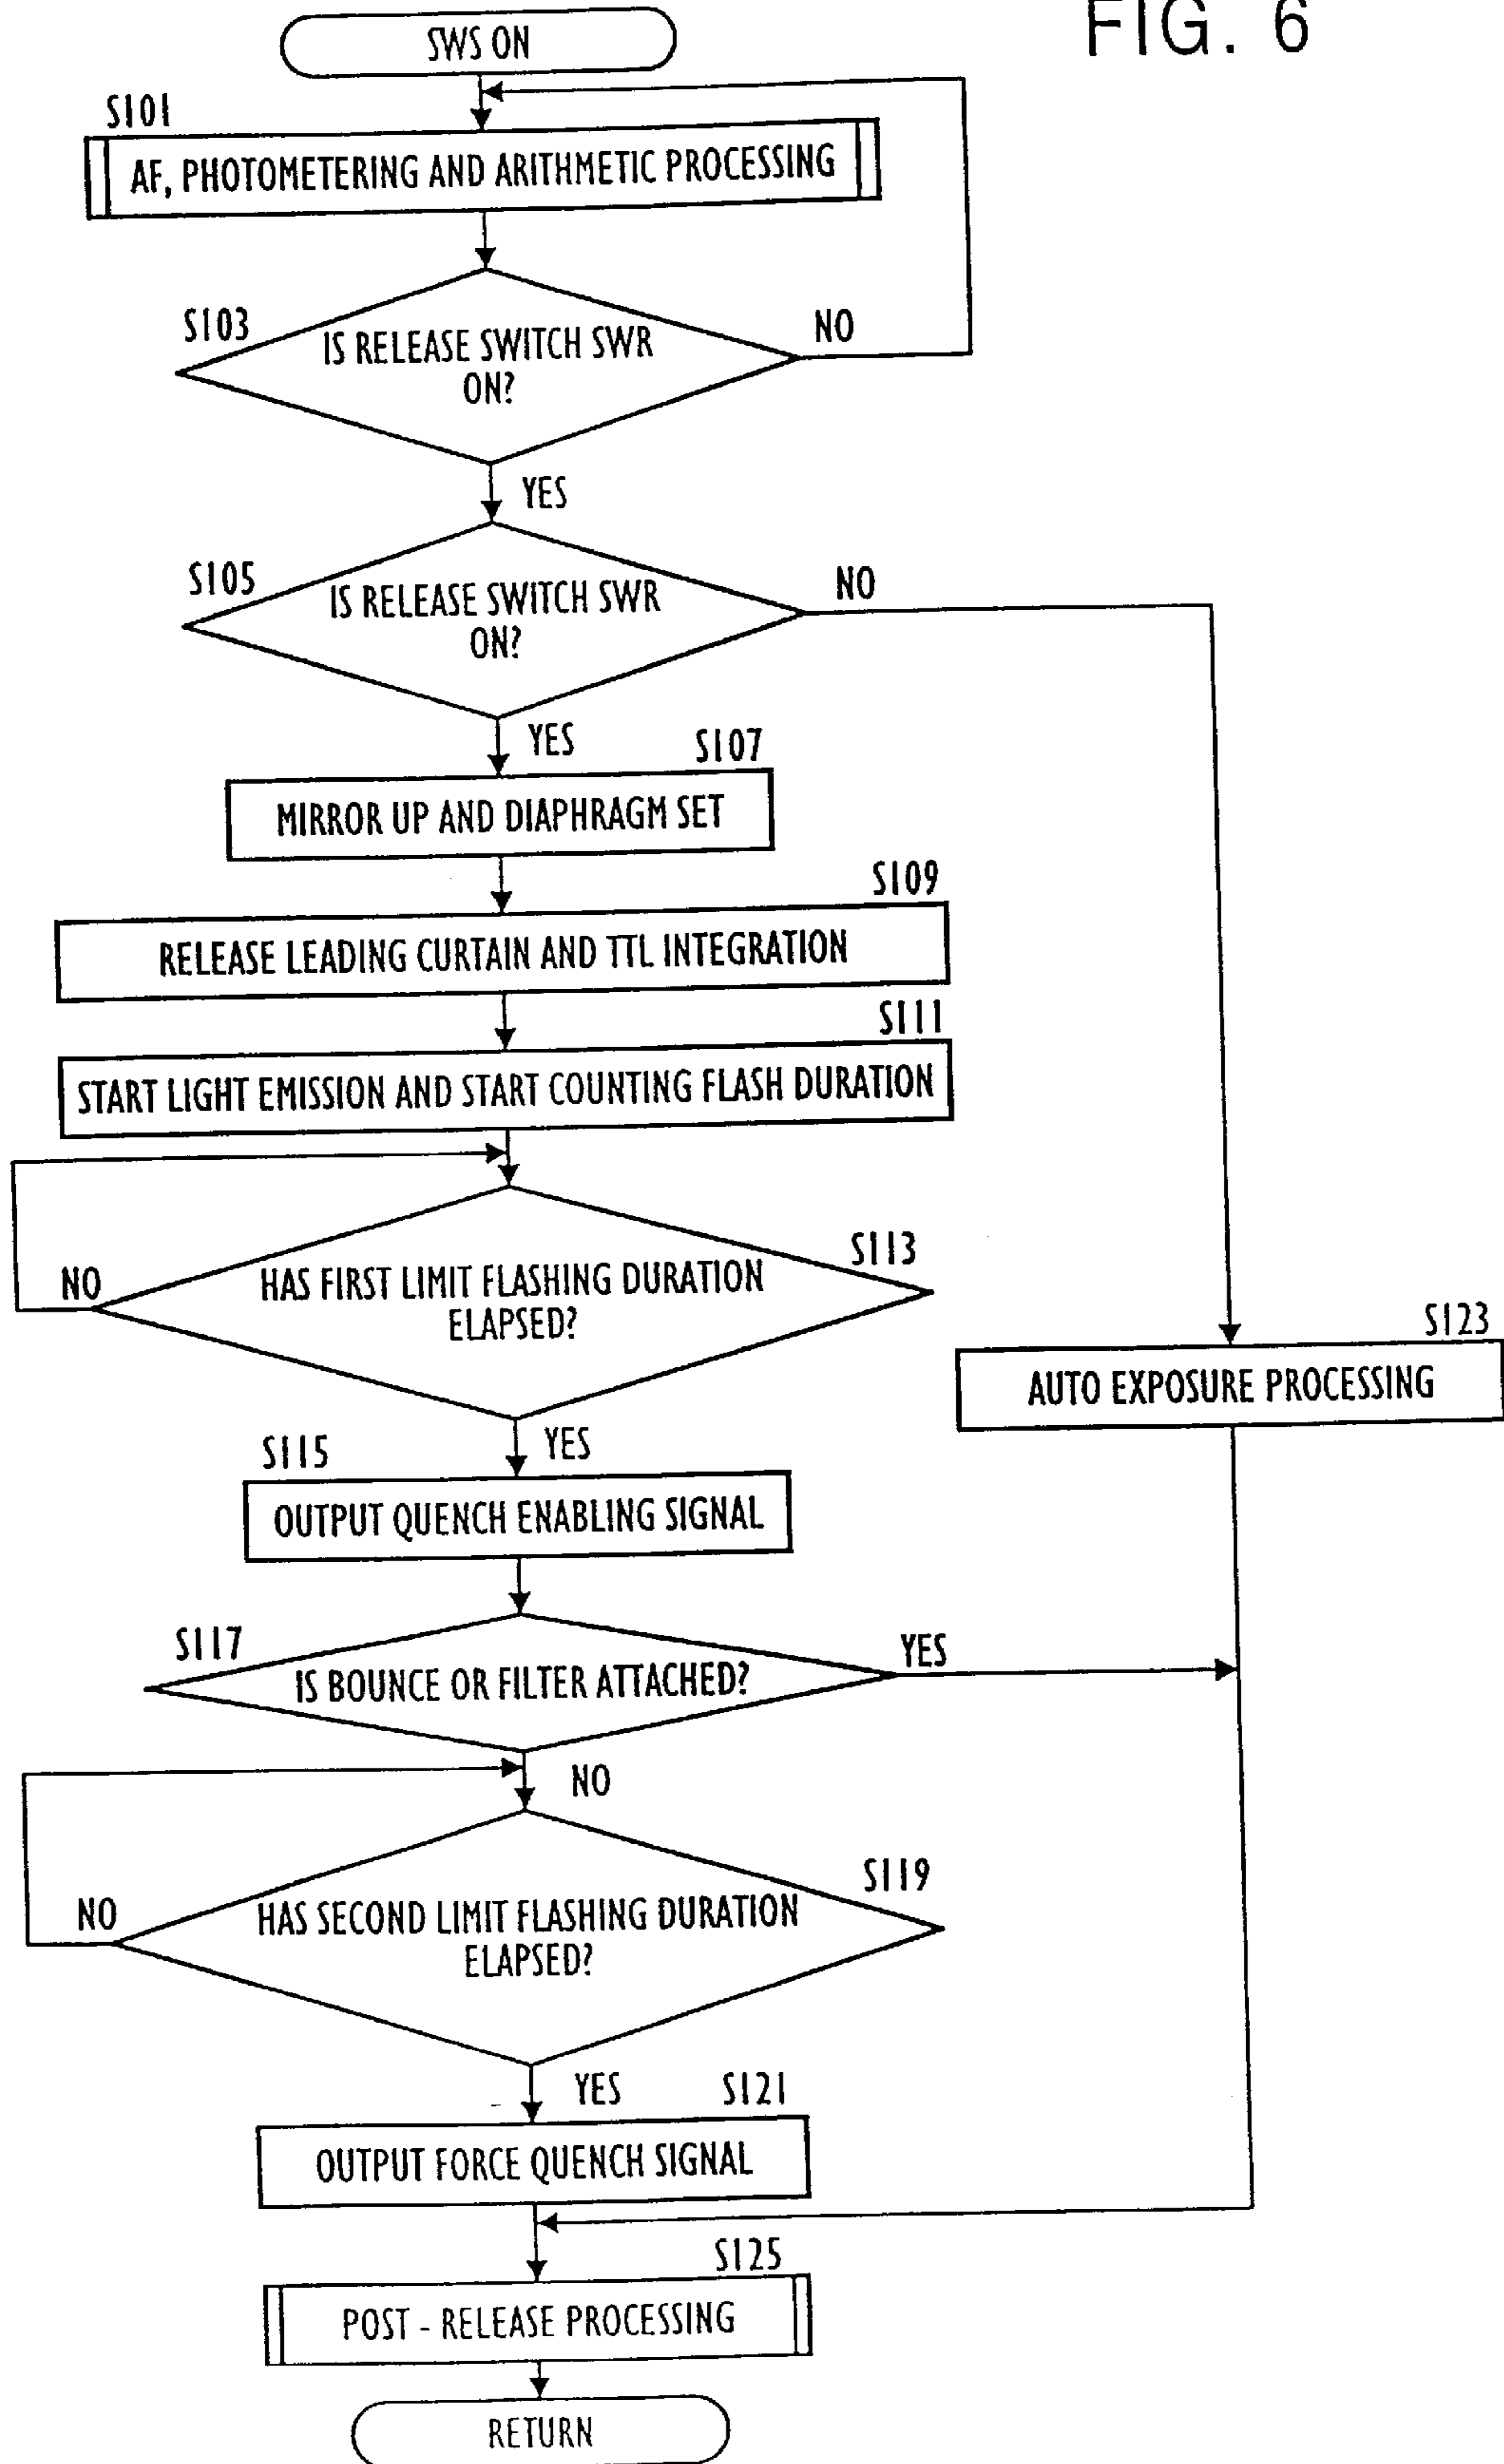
FIG. 6

SWS ON

S101

AF, PHOTOMETERING AND ARITHMETIC PROCESSING

S103

IS RELEASE SWITCH SWR ON?

NO

YES

S105

IS RELEASE SWITCH SWR ON?

NO

YES

S107

MIRROR UP AND DIAPHRAGM SET

S109

RELEASE LEADING CURTAIN AND TTL INTEGRATION

S111

START LIGHT EMISSION AND START COUNTING FLASH DURATION

S113

NO

HAS FIRST LIMIT FLASHING DURATION ELAPSED?

YES

S115

OUTPUT QUENCH ENABLING SIGNAL

S123

AUTO EXPOSURE PROCESSING

S117

IS BOUNCE OR FILTER ATTACHED?

YES

NO

S119

NO

HAS SECOND LIMIT FLASHING DURATION ELAPSED?

YES

S121

OUTPUT FORCE QUENCH SIGNAL

S125

POST - RELEASE PROCESSING

RETURN